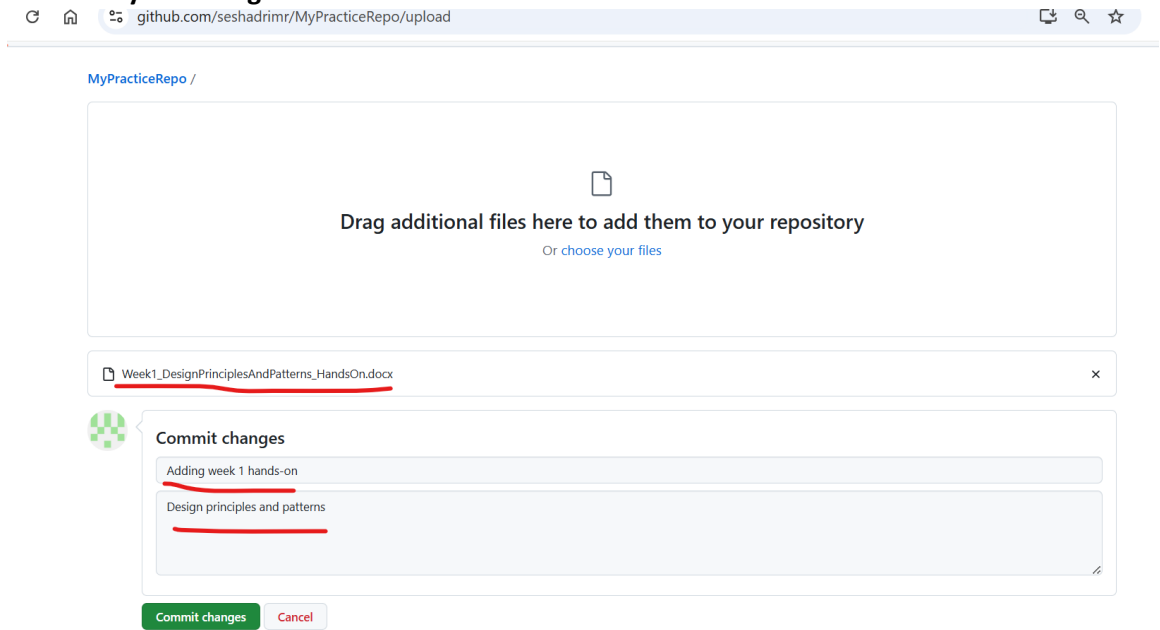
github.com/seshadrimr/MyPracticeRepo/upload

MyPracticeRepo /

Drag additional files here to add them to your repository

Or choose your files

Week1_DesignPrinciplesAndPatterns_HandsOn.docx

×

Commit changes

Adding week 1 hands-on

Design principles and patterns

Commit changes

Cancel